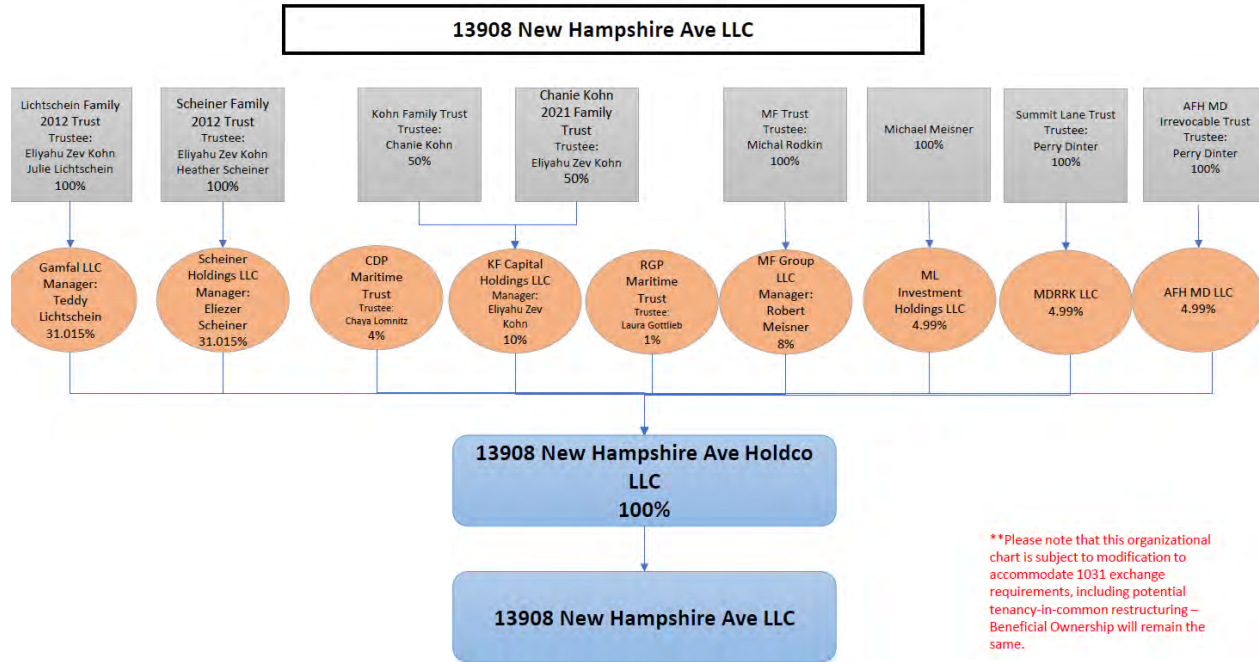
13908 New Hampshire Ave LLC

Lichtschein Family 2012 Trust
Trustee:
Eliyahu Zev Kohn
Julie Lichtschein
100%

Scheiner Family 2012 Trust
Trustee:
Eliyahu Zev Kohn
Heather Scheiner
100%

Kohn Family Trust
Trustee:
Chanie Kohn
50%

Chanie Kohn 2021 Family Trust
Trustee:
Eliyahu Zev Kohn
50%

MF Trust
Trustee:
Michal Rodkin
100%

Michael Meisner
100%

Summit Lane Trust
Trustee:
Perry Dinter
100%

AFH MD Irrevocable Trust
Trustee:
Perry Dinter
100%

Gamfal LLC
Manager:
Teddy Lichtschein
31.015%

Scheiner Holdings LLC
Manager:
Eliezer Scheiner
31.015%

CDP Maritime Trust
Trustee:
Chaya Lomnitz
4%

KF Capital Holdings LLC
Manager:
Eliyahu Zev Kohn
10%

RGP Maritime Trust
Trustee:
Laura Gottlieb
1%

MF Group LLC
Manager:
Robert Meisner
8%

ML Investment Holdings LLC
4.99%

MDRRK LLC
4.99%

AFH MD LLC
4.99%

13908 New Hampshire Ave Holdco LLC
100%

13908 New Hampshire Ave LLC

**Please note that this organizational chart is subject to modification to accommodate 1031 exchange requirements, including potential tenancy-in-common restructuring – Beneficial Ownership will remain the same.